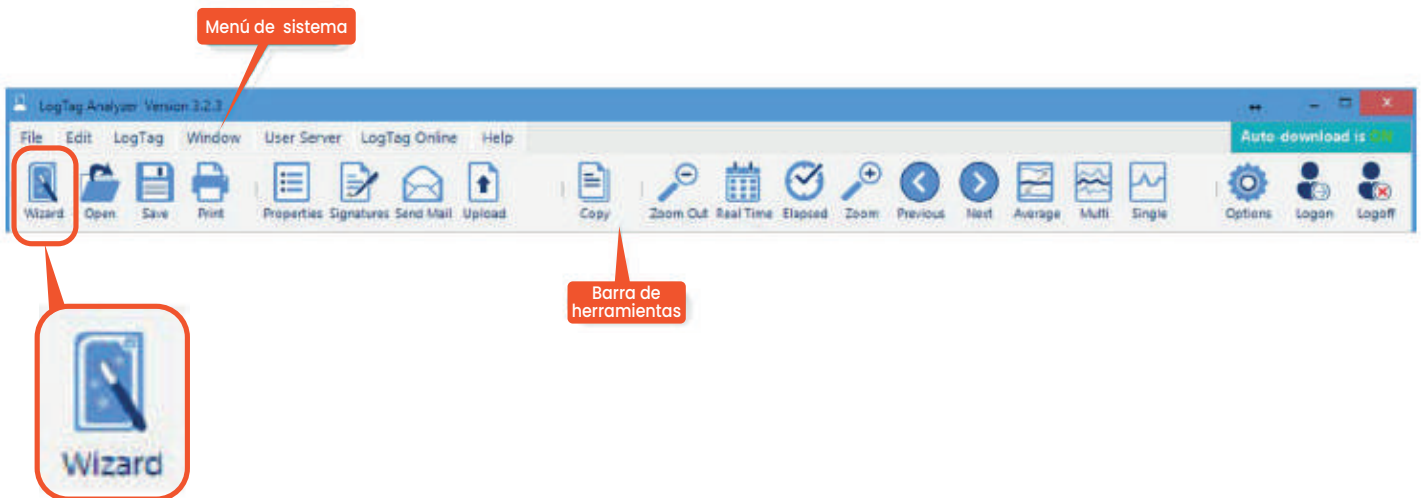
Menú de sistema

LogTag Analyzer Version 3.2.3

File Edit LogTag Window User Server LogTag Online Help

Auto download is ON

Wizard Open Save Print Properties Signatures Send Mail Upload Copy Zoom Out Real Time Elapsed Zoom Previous Next Average Multi Single Options Logon Logoff

Barra de herramientas

Wizard